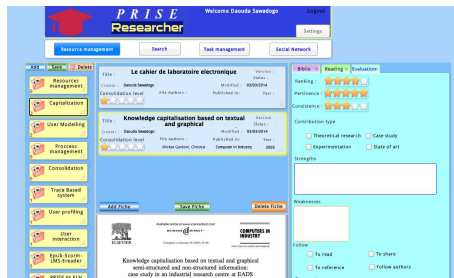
PRISE Researcher

Welcome Daouda Sawadogo

Logout

Settings

Resource management

Search

Task management

Social Network

Add Save Delete

Resources management

Capitalization

User Modelling

Process management

Consolidation

Trace Based system

User profiling

User interaction

Epub-Scorm-LMS-Reader

PRISE IN ELN

Title : Le cahier de laboratoire electronique

Version :

Status :

Creator : Daouda Sawadogo

Modified : 03/03/2014

Consolidation level

File Authors :

Published in :

Year :

Title : Knowledge capitalisation based on textual and graphical

Version :

Status :

Creator : Daouda Sawadogo

Modified : 03/03/2014

Consolidation level

File Authors :

Nicolas Gardoni, Christian

Published in :

Computer in Industry

Year :

2003

Add Fiche

Save Fiche

Delete Fiche

Available online at www.sciencedirect.com

ELSEVIER

COMPUTERS IN INDUSTRY

Knowledge capitalisation based on textual and graphical semi-structured and non-structured information: case study in an industrial research centre at EADS

Biblio

Reading

Evaluation

Ranking :

Pertinence :

Consistence :

Contribution type

Theoretical research

Case study

Experimentation

State of art

Strengths

Weaknesses

Follow

To read

To share

To reference

Follow authors